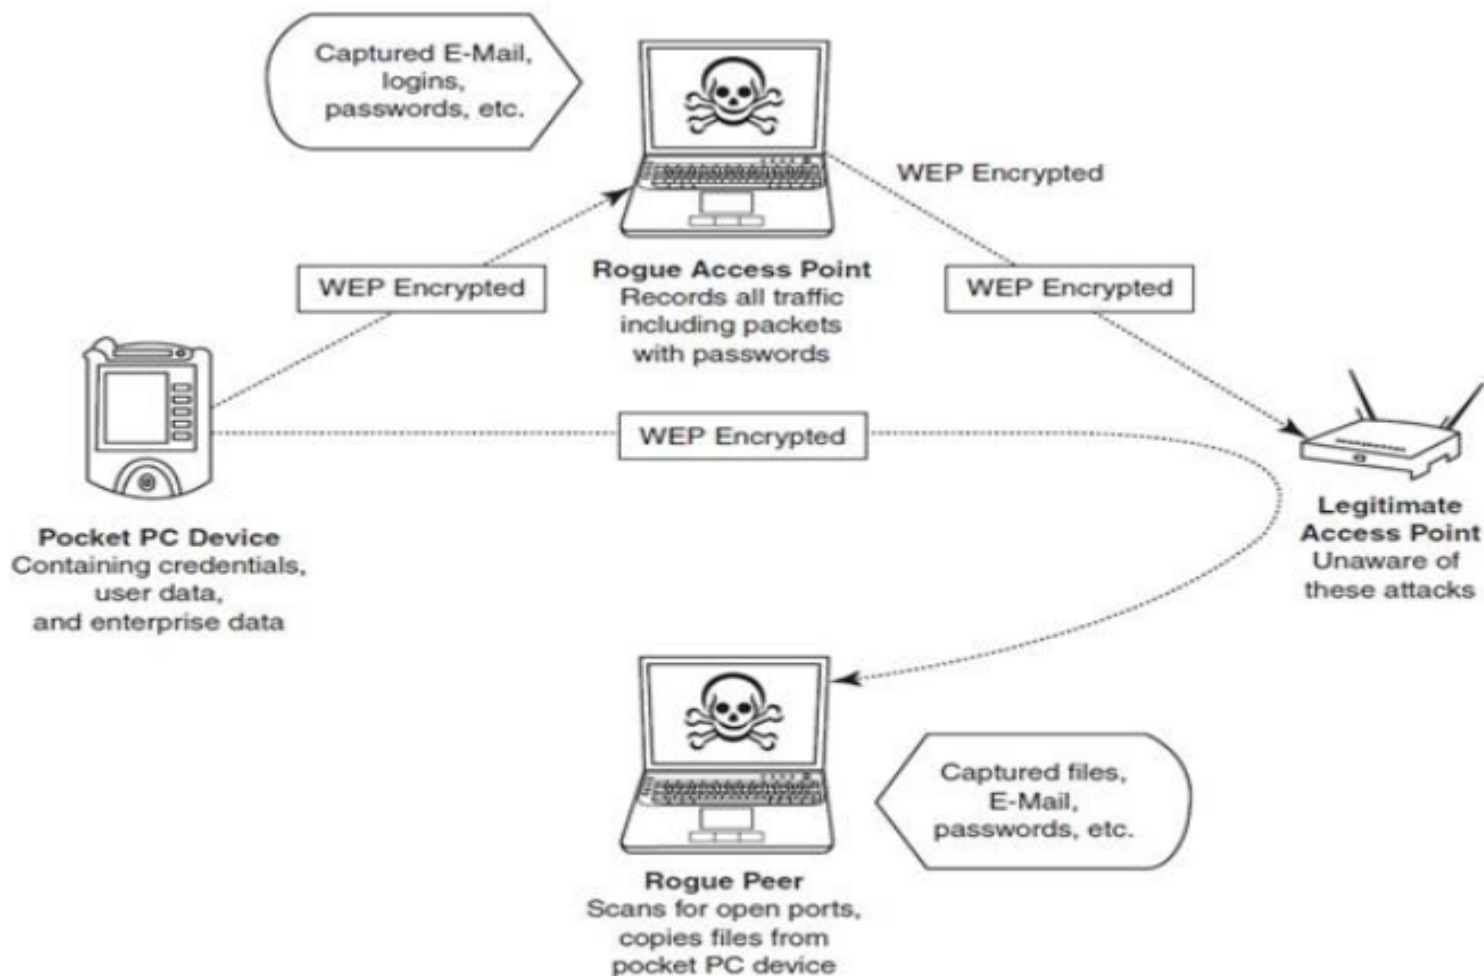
Captured E-Mail, logins, passwords, etc.

WEP Encrypted

WEP Encrypted

Rogue Access Point
Records all traffic including packets with passwords

WEP Encrypted

WEP Encrypted

Pocket PC Device
Containing credentials, user data, and enterprise data

Legitimate Access Point
Unaware of these attacks

Captured files, E-Mail, passwords, etc.

Rogue Peer
Scans for open ports, copies files from pocket PC device